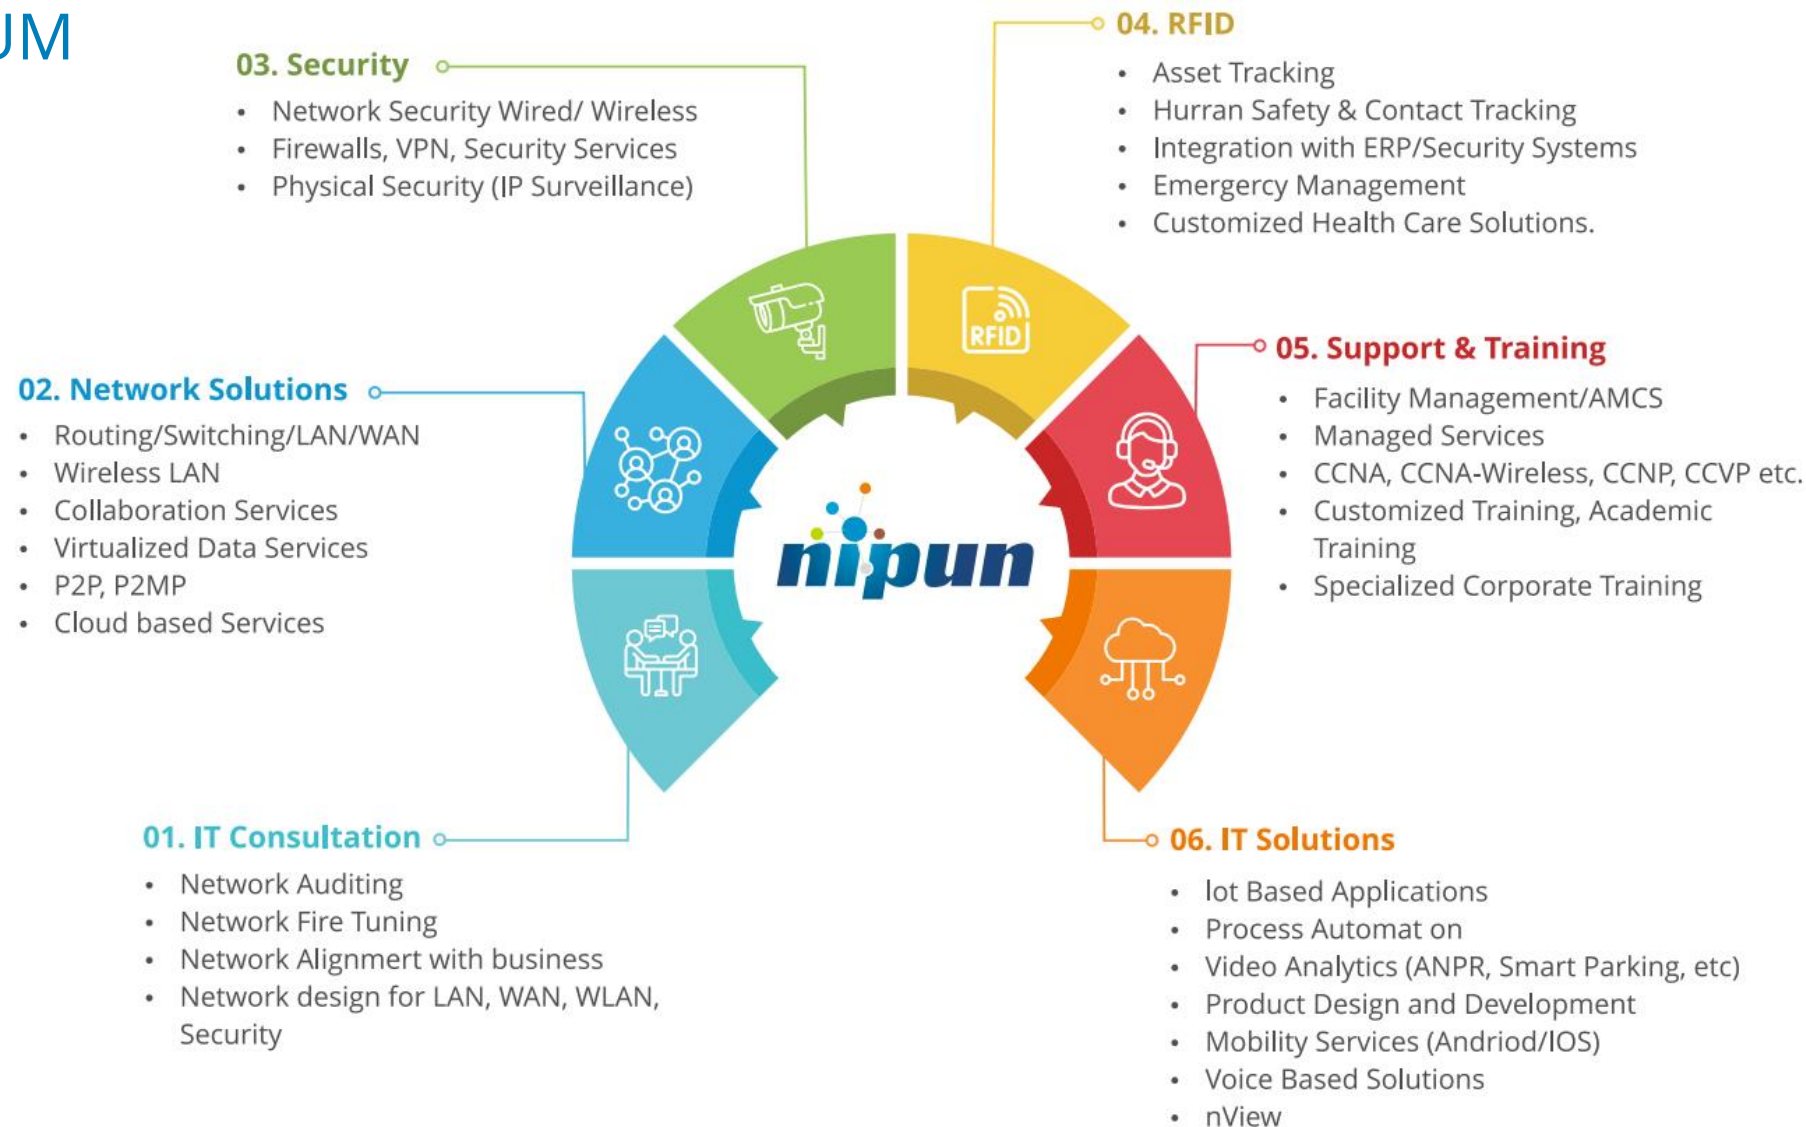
UM

03. Security
- Network Security Wired/ Wireless
- Firewalls, VPN, Security Services
- Physical Security (IP Surveillance)

04. RFID
- Asset Tracking
- Hurran Safety & Contact Tracking
- Integration with ERP/Security Systems
- Emergercy Management
- Customized Health Care Solutions.

02. Network Solutions
- Routing/Switching/LAN/WAN
- Wireless LAN
- Collaboration Services
- Virtualized Data Services
- P2P, P2MP
- Cloud based Services

RFID

nipun

05. Support & Training
- Facility Management/AMCS
- Managed Services
- CCNA, CCNA-Wireless, CCNP, CCVP etc.
- Customized Training, Academic Training
- Specialized Corporate Training

01. IT Consultation
- Network Auditing
- Network Fire Tuning
- Network Alignmert with business
- Network design for LAN, WAN, WLAN, Security

06. IT Solutions
- Iot Based Applications
- Process Automat on
- Video Analytics (ANPR, Smart Parking, etc)
- Product Design and Development
- Mobility Services (Andriod/IOS)
- Voice Based Solutions
- nView